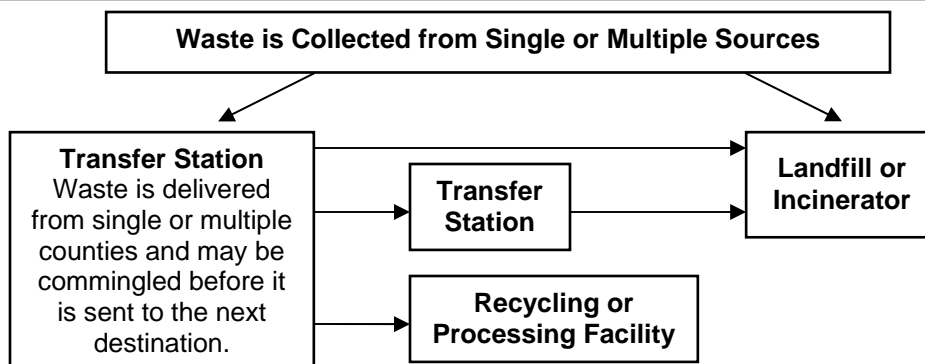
Waste is Collected from Single or Multiple Sources

Transfer Station
Waste is delivered from single or multiple counties and may be commingled before it is sent to the next destination.

Transfer Station

Landfill or Incinerator

Recycling or Processing Facility